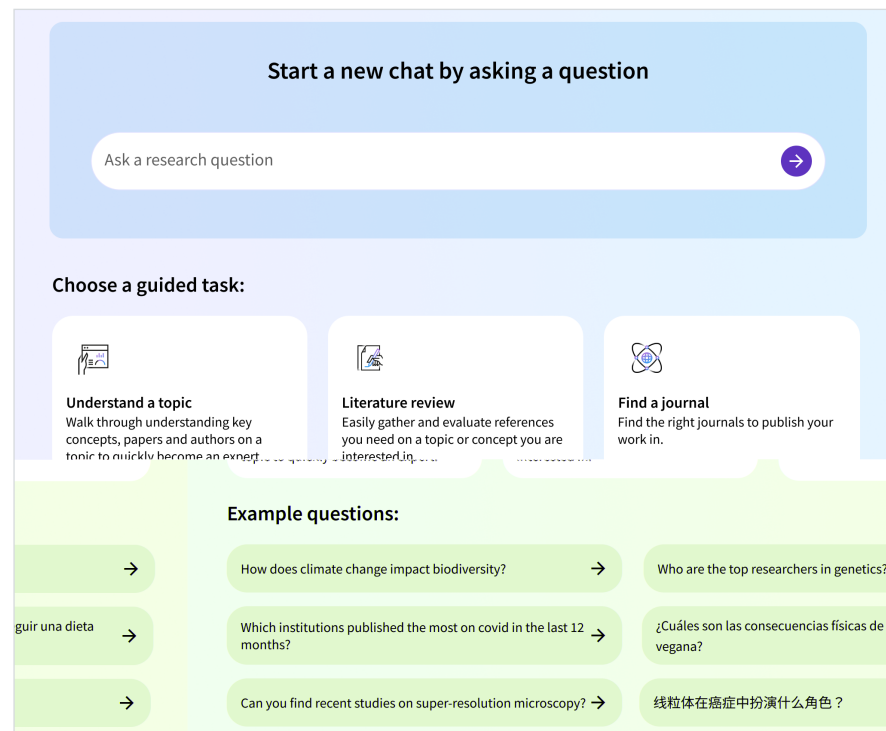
Start a new chat by asking a question

Ask a research question

Choose a guided task:

Understand a topic
Walk through understanding key concepts, papers and authors on a topic to quickly become an expert.

Literature review
Easily gather and evaluate references you need on a topic or concept you are interested in.

Find a journal
Find the right journals to publish your work in.

Example questions:

How does climate change impact biodiversity?

Who are the top researchers in genetics?

guir una dieta

Which institutions published the most on covid in the last 12 months?

¿Cuáles son las consecuencias físicas de vegana?

Can you find recent studies on super-resolution microscopy?

线粒体在癌症中扮演什么角色？